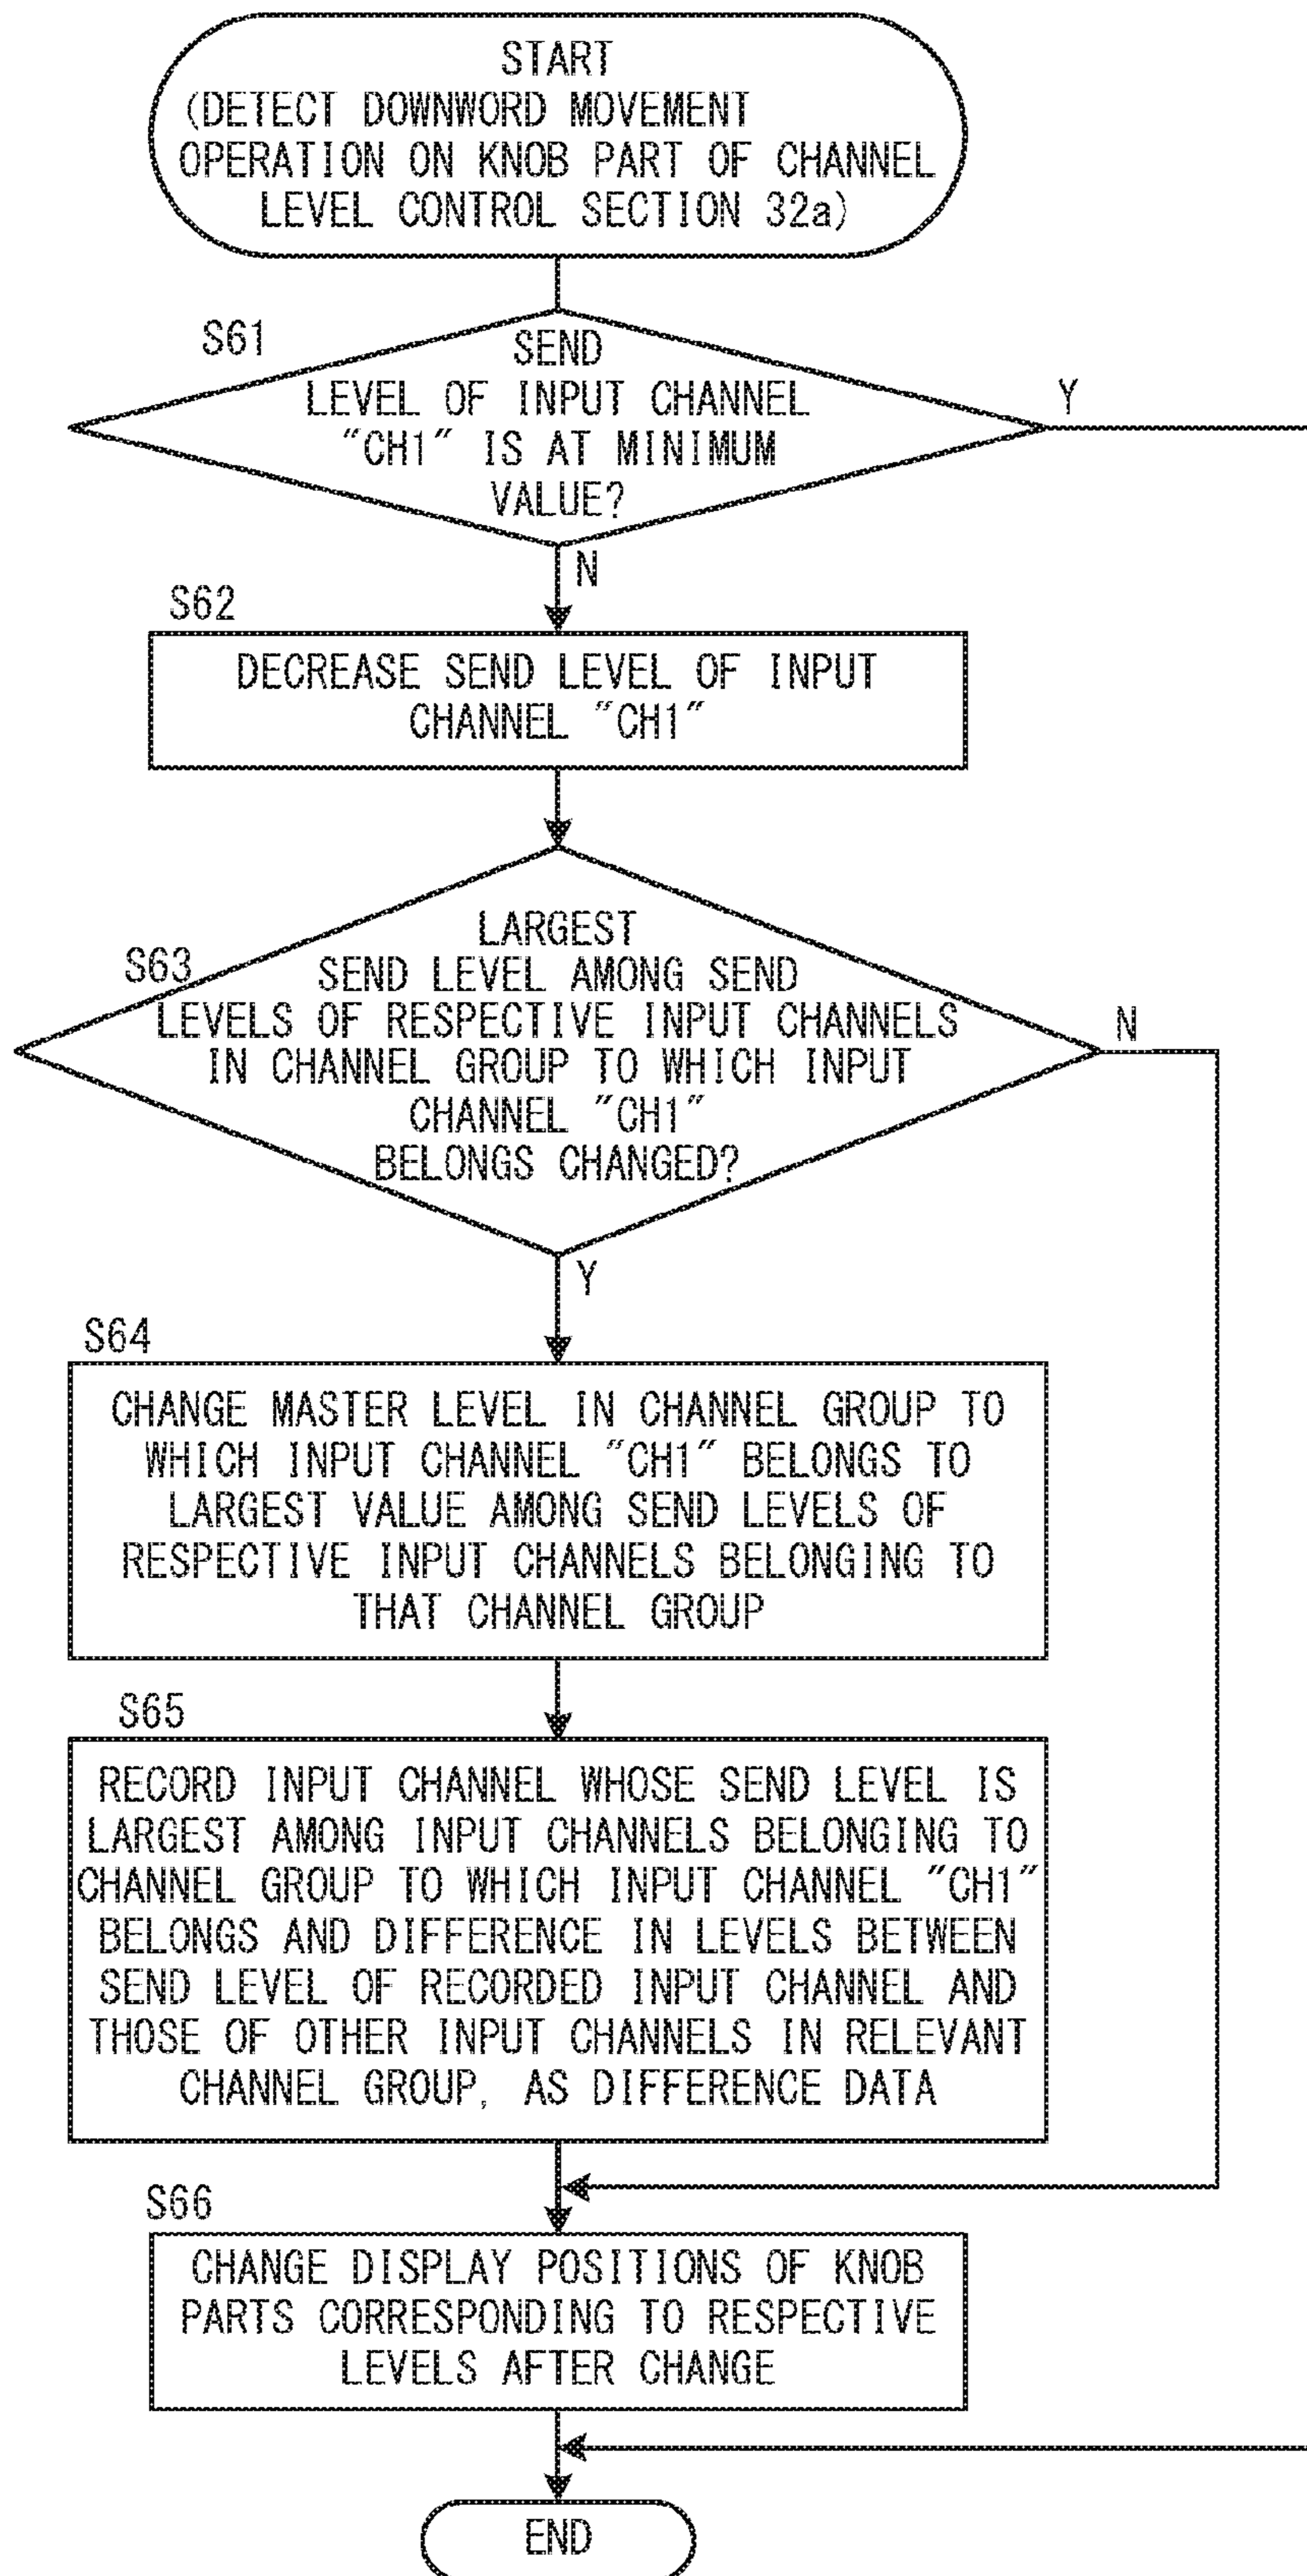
START
(DETECT DOWNWORD MOVEMENT OPERATION ON KNOB PART OF CHANNEL LEVEL CONTROL SECTION 32a)

S61
SEND LEVEL OF INPUT CHANNEL "CH1" IS AT MINIMUM VALUE?

Y

N

S62
DECREASE SEND LEVEL OF INPUT CHANNEL "CH1"

S63
LARGEST SEND LEVEL AMONG SEND LEVELS OF RESPECTIVE INPUT CHANNELS IN CHANNEL GROUP TO WHICH INPUT CHANNEL "CH1" BELONGS CHANGED?

N

Y

S64
CHANGE MASTER LEVEL IN CHANNEL GROUP TO WHICH INPUT CHANNEL "CH1" BELONGS TO LARGEST VALUE AMONG SEND LEVELS OF RESPECTIVE INPUT CHANNELS BELONGING TO THAT CHANNEL GROUP

S65
RECORD INPUT CHANNEL WHOSE SEND LEVEL IS LARGEST AMONG INPUT CHANNELS BELONGING TO CHANNEL GROUP TO WHICH INPUT CHANNEL "CH1" BELONGS AND DIFFERENCE IN LEVELS BETWEEN SEND LEVEL OF RECORDED INPUT CHANNEL AND THOSE OF OTHER INPUT CHANNELS IN RELEVANT CHANNEL GROUP, AS DIFFERENCE DATA

S66
CHANGE DISPLAY POSITIONS OF KNOB PARTS CORRESPONDING TO RESPECTIVE LEVELS AFTER CHANGE

END